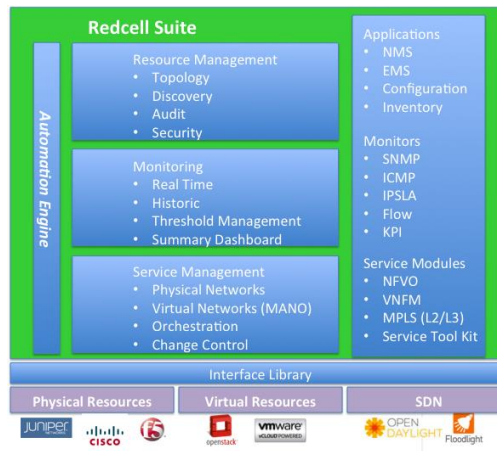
Redcell Suite

Automation Engine

Resource Management
- Topology
- Discovery
- Audit
- Security

Monitoring
- Real Time
- Historic
- Threshold Management
- Summary Dashboard

Service Management
- Physical Networks
- Virtual Networks (MANO)
- Orchestration
- Change Control

Applications
- NMS
- EMS
- Configuration
- Inventory

Monitors
- SNMP
- ICMP
- IPSLA
- Flow
- KPI

Service Modules
- NFVO
- VNFM
- MPLS (L2/L3)
- Service Tool Kit

Interface Library

Physical Resources

Virtual Resources

SDN

JUNIPER NETWORKS

CISCO

f5

openstack

vmware vCLOUD POWERED

OPEN DAYLIGHT

Floodlight